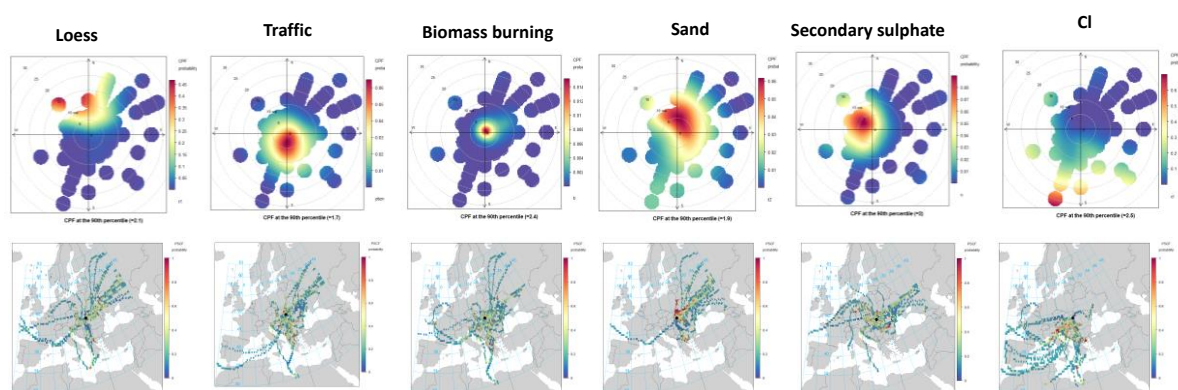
Loess

CPF at the 90th percentile (=2.1)

Traffic

CPF at the 90th percentile (=1.7)

Biomass burning

CPF at the 90th percentile (=2.4)

Sand

CPF at the 90th percentile (=1.9)

Secondary sulphate

CPF at the 90th percentile (=3)

Cl

CPF at the 90th percentile (=2.5)